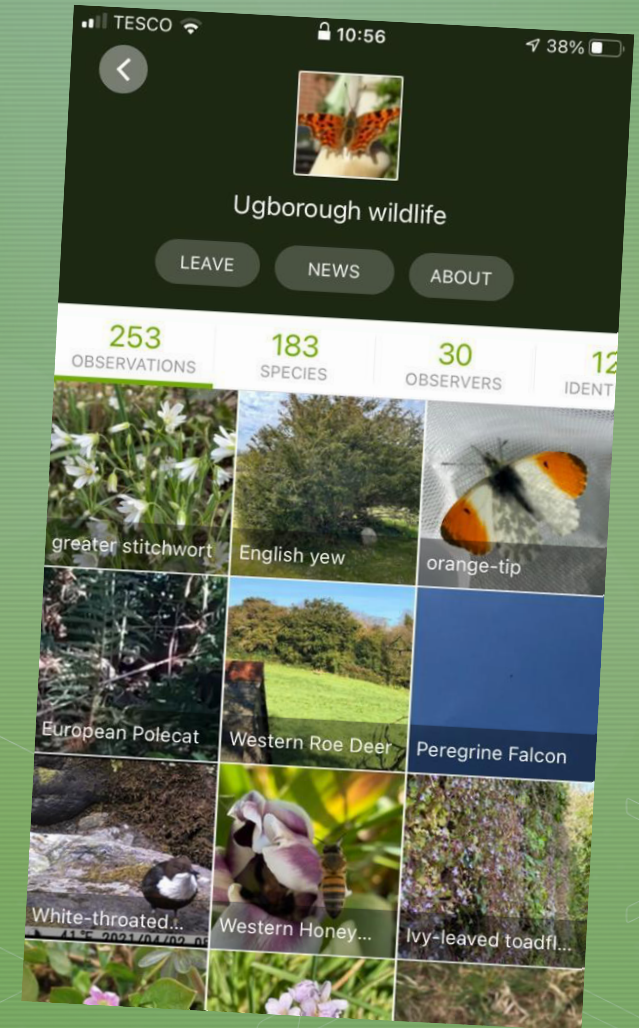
TESCO 10:56 38%

Ugborough wildlife

LEAVE NEWS ABOUT

253 OBSERVATIONS
183 SPECIES
30 OBSERVERS
12 IDENT

greater stitchwort
English yew
orange-tip
European Polecat
Western Roe Deer
Peregrine Falcon
White-throated...
Western Honey...
Ivy-leaved toadfl...